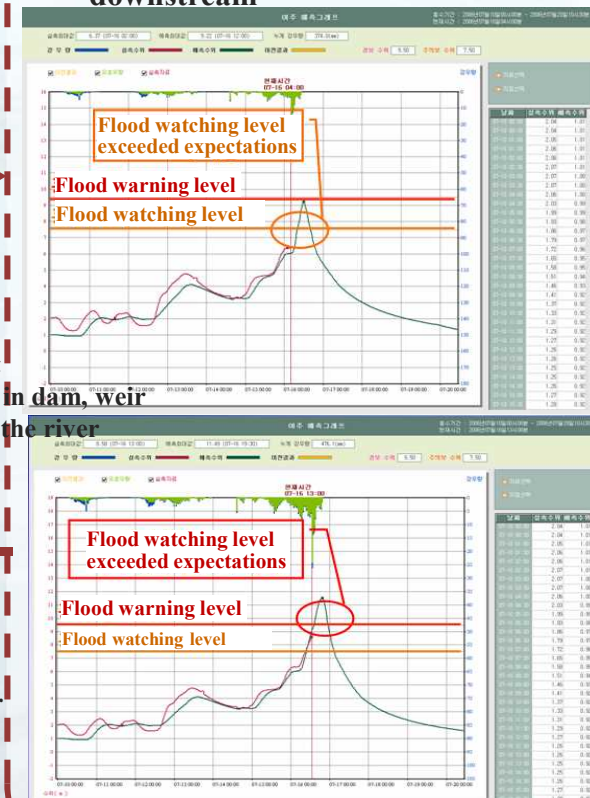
downstream

여주 예측그래프

현재시간 07-16 04:00

Flood watching level exceeded expectations

Flood warning level

Flood watching level

in dam, weir

the river

여주 예측그래프

현재시간 07-16 13:00

Flood watching level exceeded expectations

Flood warning level

Flood watching level